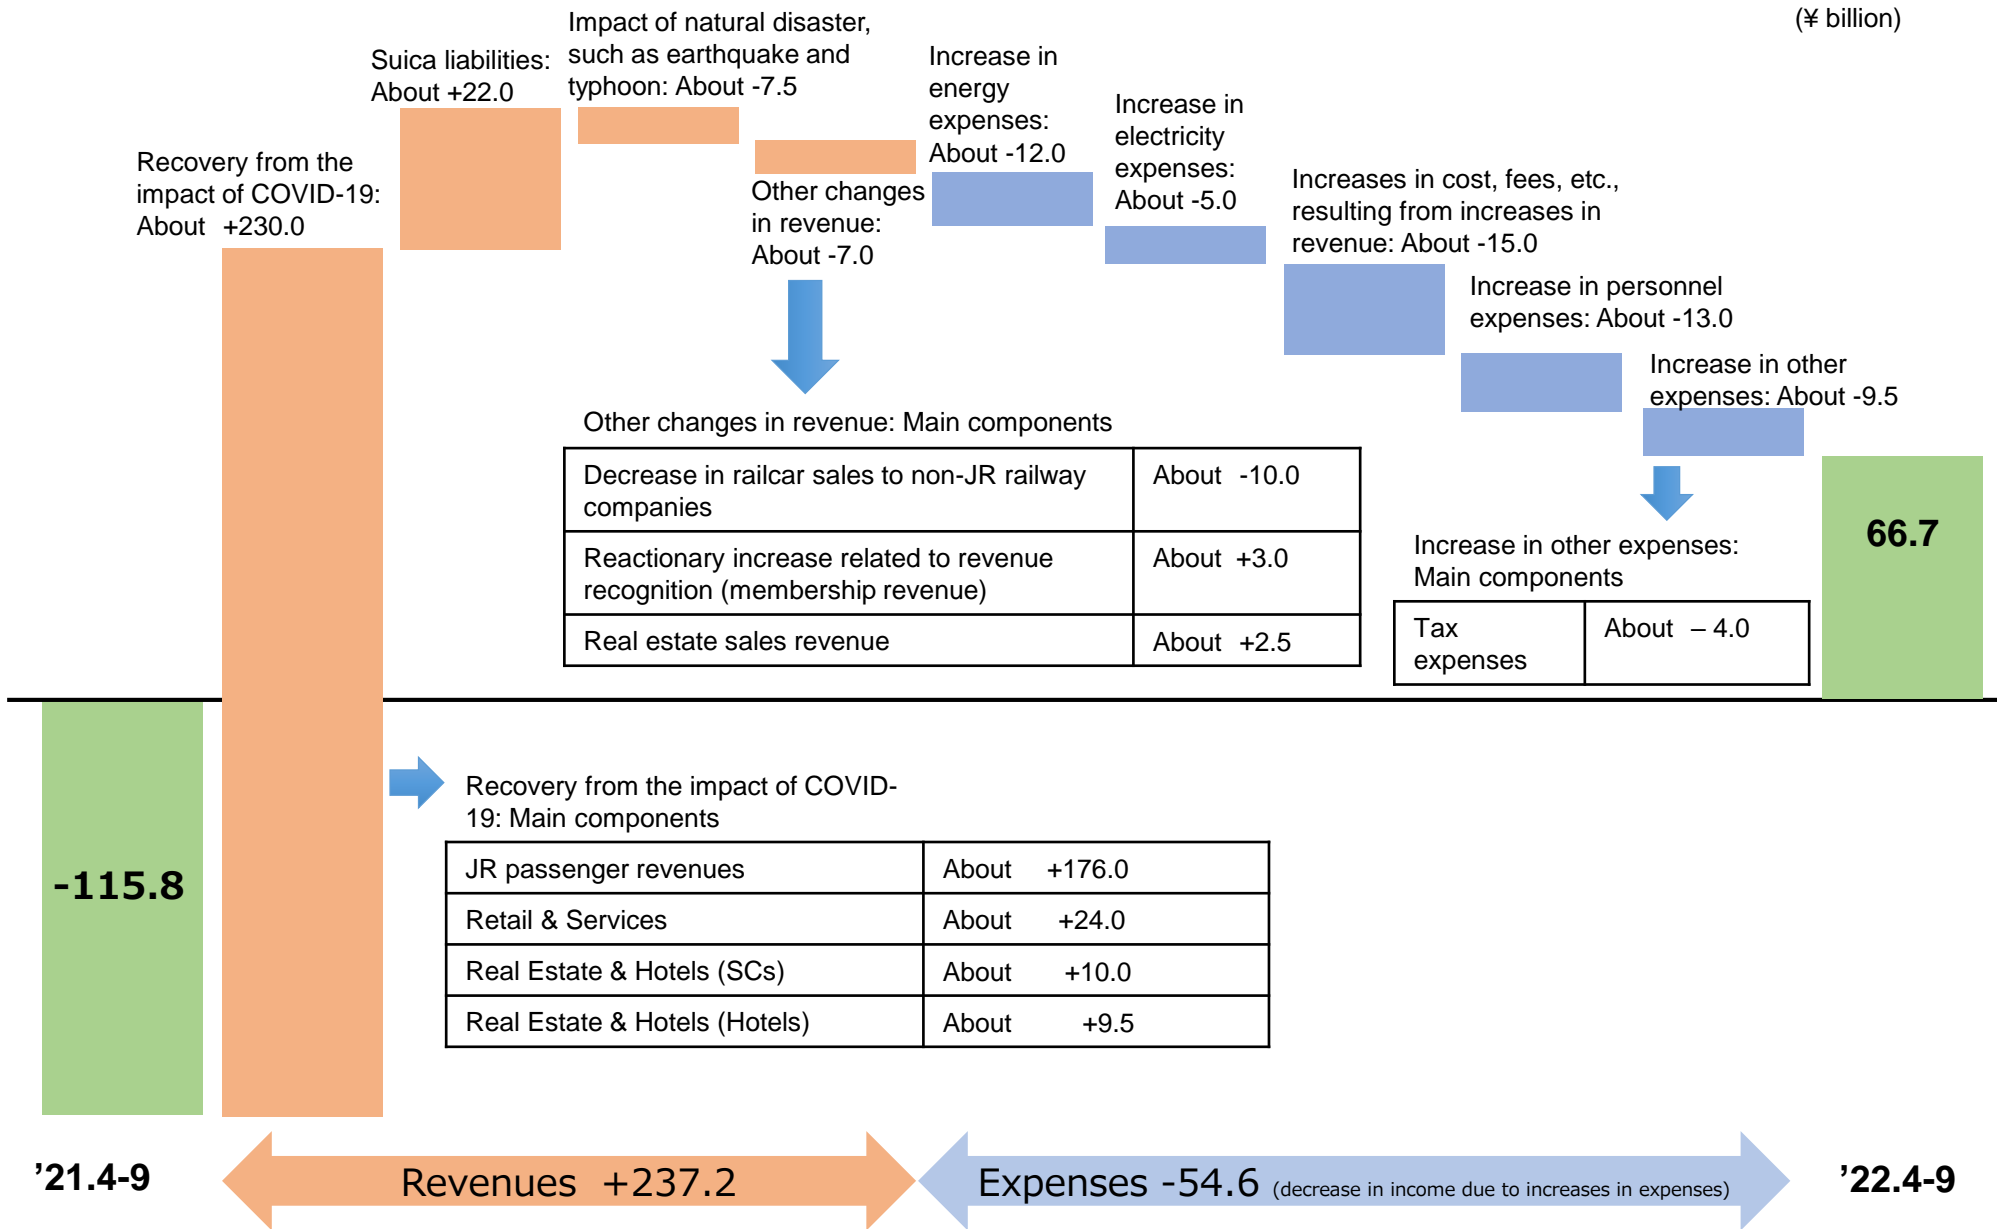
(¥ billion)

Suica liabilities: About +22.0

Impact of natural disaster, such as earthquake and typhoon: About -7.5

Increase in energy expenses: About -12.0

Increase in electricity expenses: About -5.0

Recovery from the impact of COVID-19: About +230.0

Other changes in revenue: About -7.0

Increases in cost, fees, etc., resulting from increases in revenue: About -15.0

Increase in personnel expenses: About -13.0

Increase in other expenses: About -9.5

Other changes in revenue: Main components

| Decrease in railcar sales to non-JR railway companies | About -10.0 |
|---|---|
| Reactionary increase related to revenue recognition (membership revenue) | About +3.0 |
| Real estate sales revenue | About +2.5 |

Increase in other expenses: Main components

| Tax expenses | About – 4.0 |
|---|---|

66.7

-115.8

Recovery from the impact of COVID-19: Main components

| JR passenger revenues | About +176.0 |
|---|---|
| Retail & Services | About +24.0 |
| Real Estate & Hotels (SCs) | About +10.0 |
| Real Estate & Hotels (Hotels) | About +9.5 |

’21.4-9

Revenues +237.2

Expenses -54.6 (decrease in income due to increases in expenses)

’22.4-9